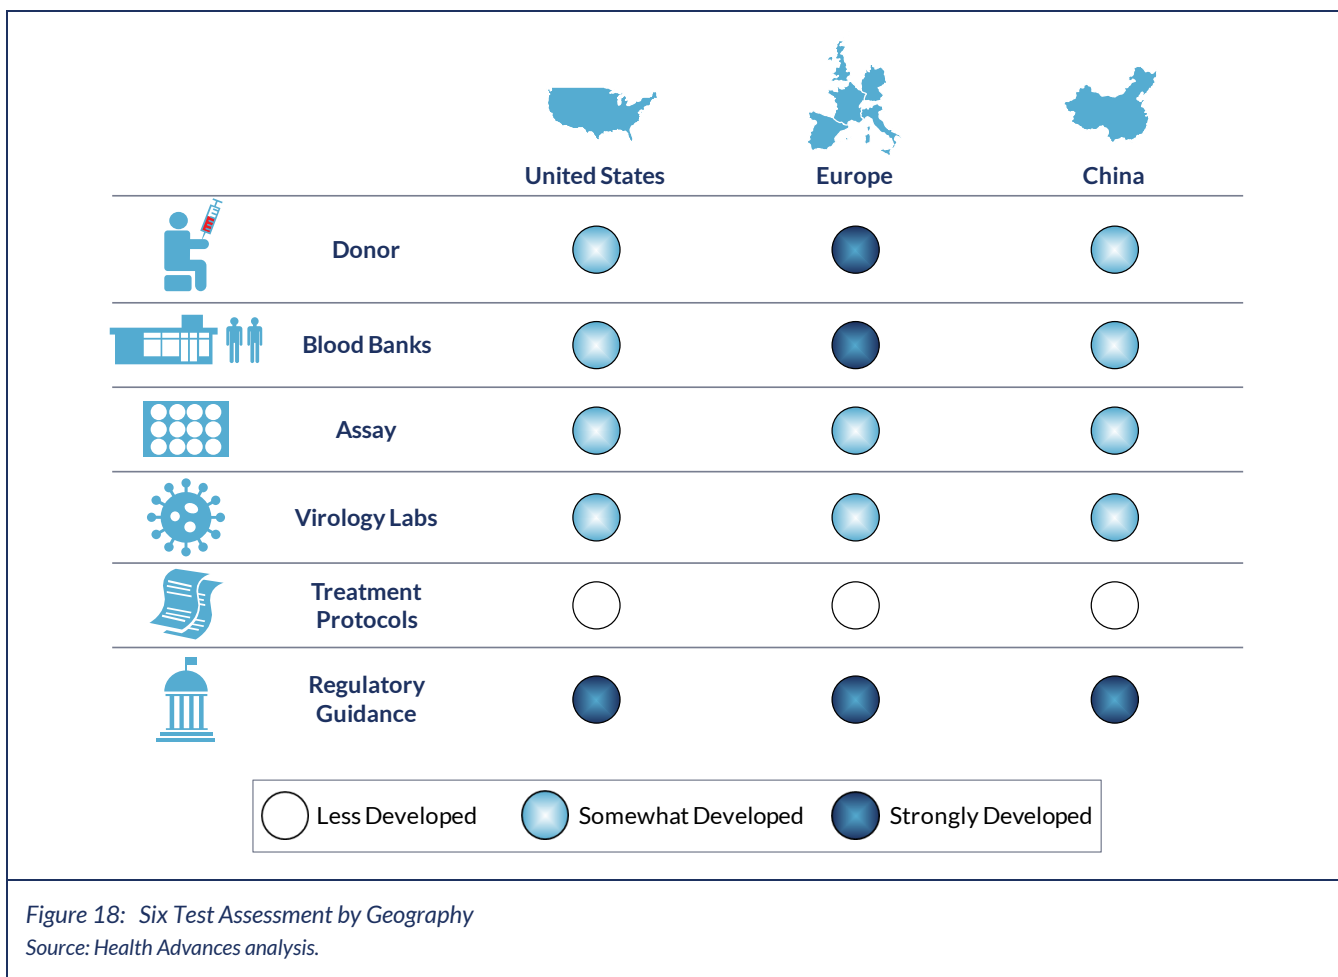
| | United States | Europe | China |
|---|---|---|---|
| Donor | | | |
| Blood Banks | | | |
| Assay | | | |
| Virology Labs | | | |
| Treatment Protocols | | | |
| Regulatory Guidance | | | |

Less Developed Somewhat Developed Strongly Developed

Figure 18: Six Test Assessment by Geography
Source: Health Advances analysis.